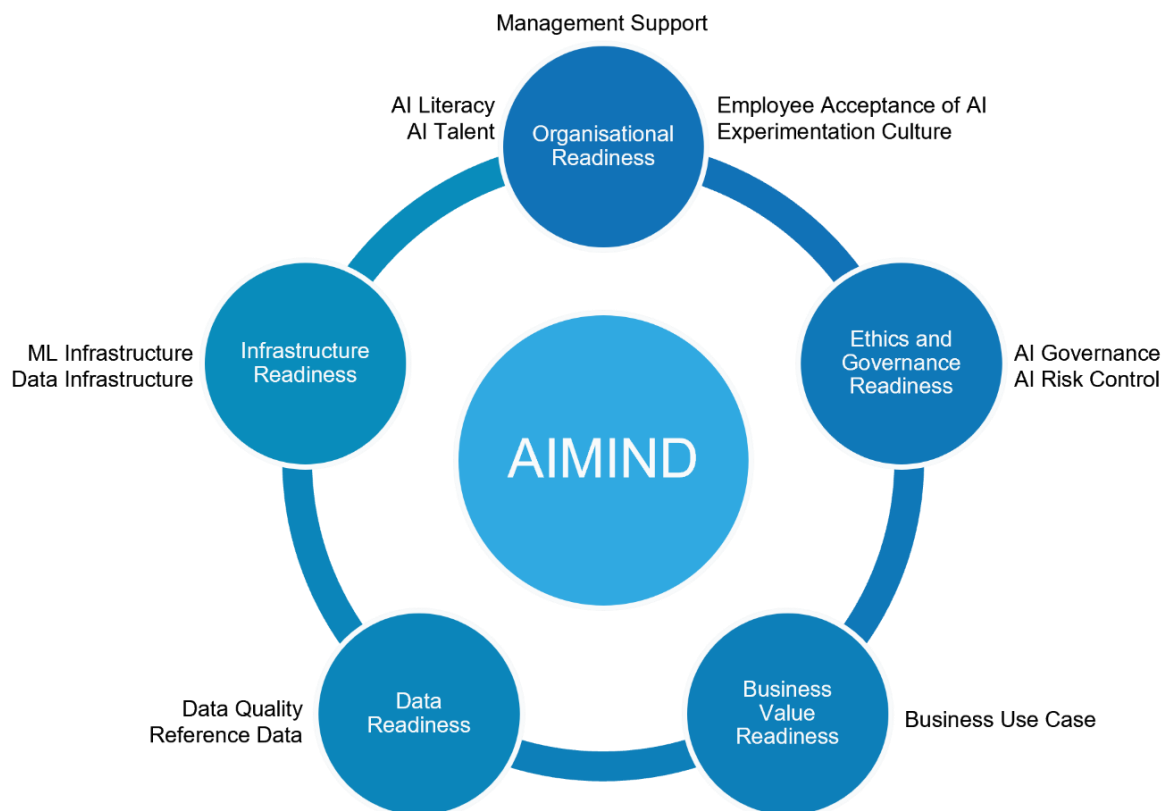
Management Support

AI Literacy
AI Talent

Organisational Readiness

Employee Acceptance of AI
Experimentation Culture

ML Infrastructure
Data Infrastructure

Infrastructure Readiness

AIMIND

Ethics and Governance Readiness

AI Governance
AI Risk Control

Data Quality
Reference Data

Data Readiness

Business Value Readiness

Business Use Case